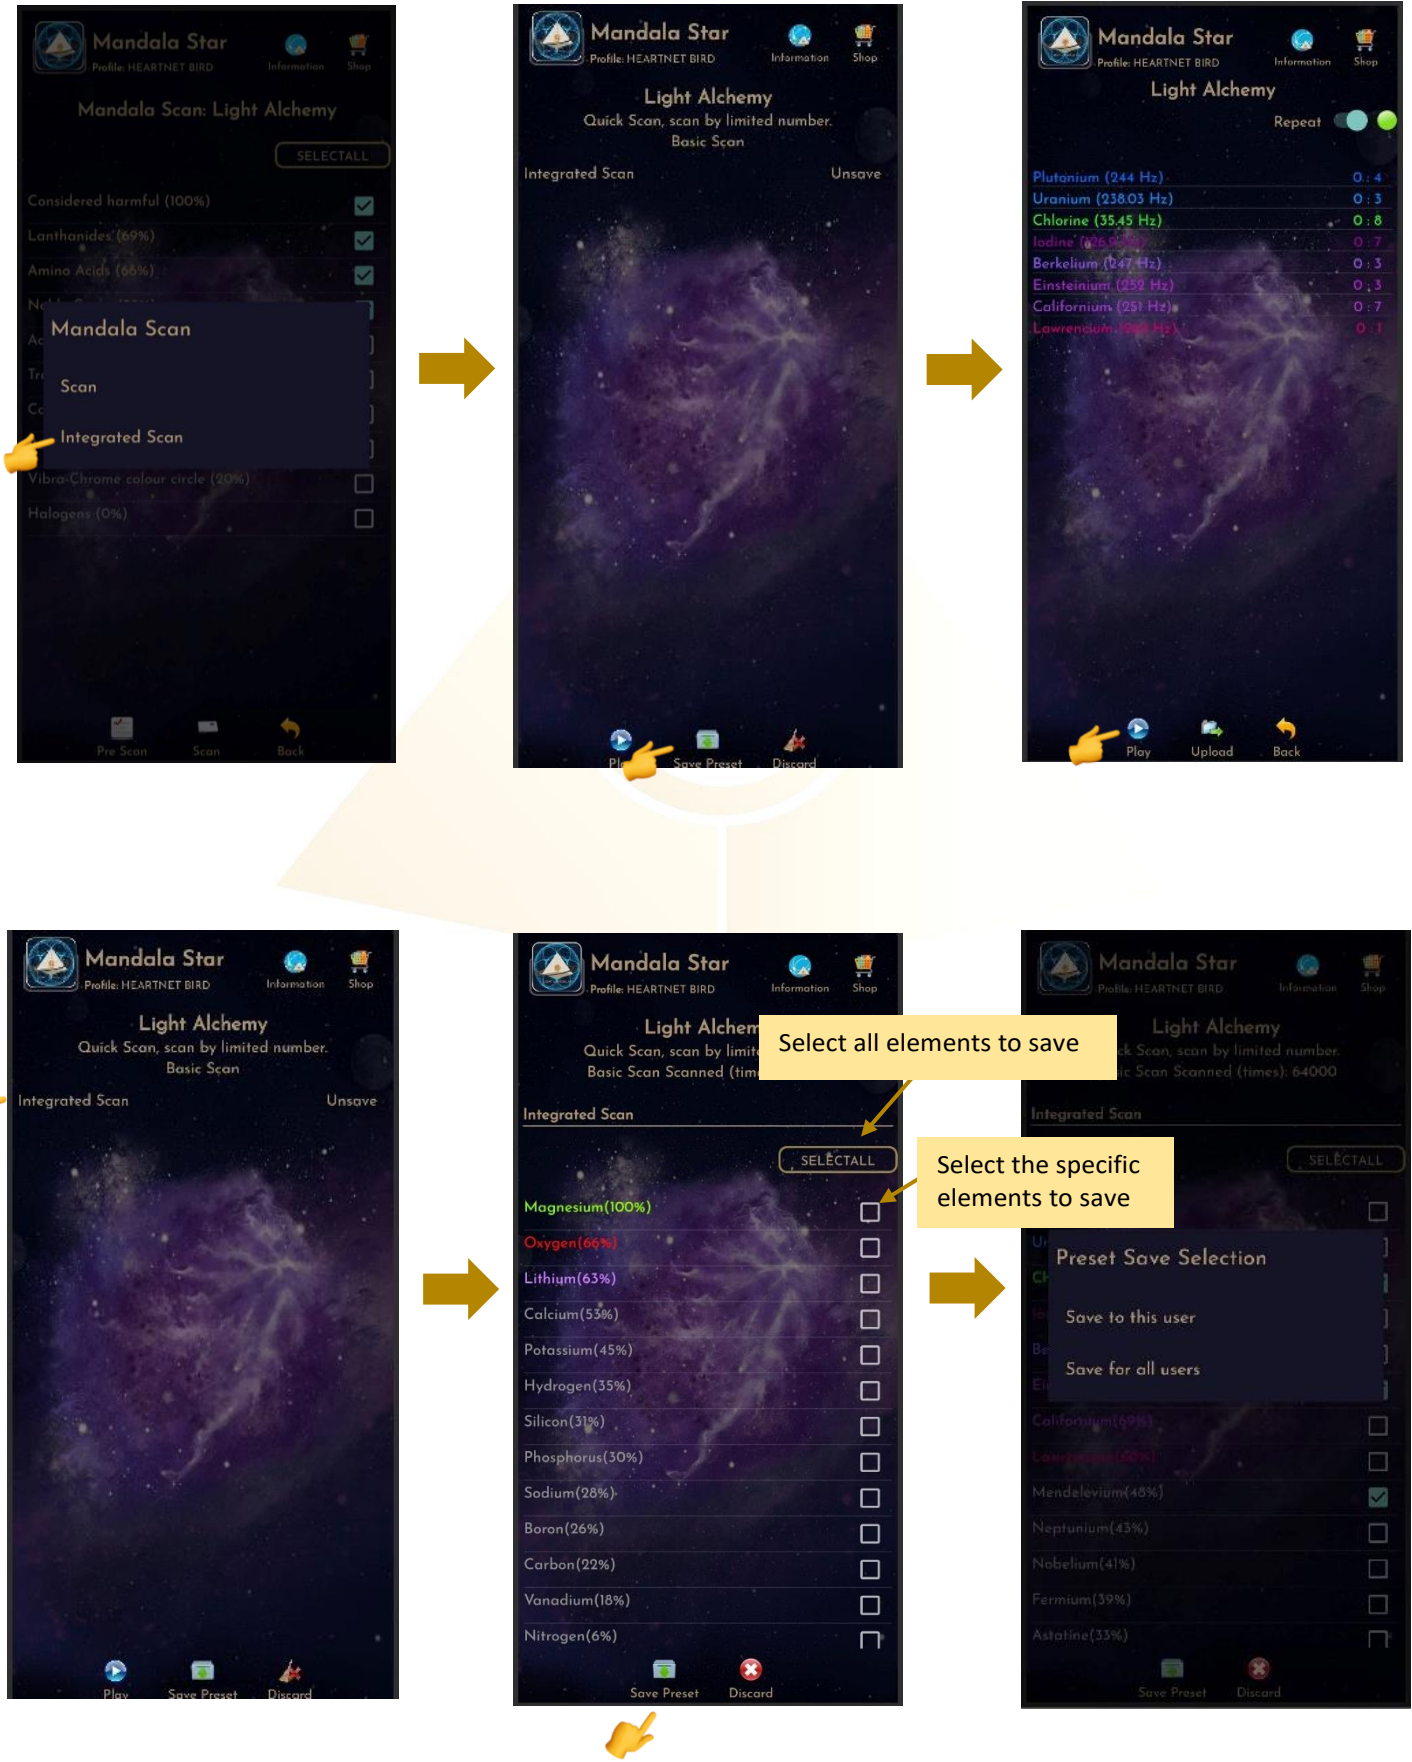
Mandala Star
Profile: HEARTNET BIRD
Information
Shop

Mandala Scan: Light Alchemy

SELECTALL

Considered harmful (100%)
Lanthanides (69%)
Amino Acids (66%)

Mandala Scan

Scan

Integrated Scan

Vibra Chrome colour circle (20%)
Halogens (0%)

Pre Scan
Scan
Back

Mandala Star
Profile: HEARTNET BIRD
Information
Shop

Light Alchemy
Quick Scan, scan by limited number.
Basic Scan

Integrated Scan
Unsave

Play
Save Preset
Discard

Mandala Star
Profile: HEARTNET BIRD
Information
Shop

Light Alchemy

Repeat

Plutonium (244 Hz) 0 : 4
Uranium (238.03 Hz) 0 : 3
Chlorine (35.45 Hz) 0 : 8
Iodine (126.9 Hz) 0 : 7
Berkelium (247 Hz) 0 : 3
Einsteinium (252 Hz) 0 : 3
Californium (251 Hz) 0 : 7
Lawrencium (266 Hz) 0 : 1

Play
Upload
Back

Mandala Star
Profile: HEARTNET BIRD
Information
Shop

Light Alchemy
Quick Scan, scan by limited number.
Basic Scan

Integrated Scan
Unsave

Play
Save Preset
Discard

Mandala Star
Profile: HEARTNET BIRD
Information
Shop

Light Alchem
Quick Scan, scan by limit
Basic Scan Scanned (tim

Select all elements to save

Integrated Scan

SELECTALL

Select the specific elements to save

Magnesium(100%)
Oxygen(66%)
Lithium(63%)
Calcium(53%)
Potassium(45%)
Hydrogen(35%)
Silicon(31%)
Phosphorus(30%)
Sodium(28%)
Boron(26%)
Carbon(22%)
Vanadium(18%)
Nitrogen(6%)

Save Preset
Discard

Mandala Star
Profile: HEARTNET BIRD
Information
Shop

Light Alchemy
k Scan, scan by limited number.
c Scan Scanned (times): 64000

Integrated Scan

SELECTALL

Preset Save Selection

Save to this user

Save for all users

Californium(69%)
Lawrencium(50%)
Mendelevium(48%)
Neptunium(43%)
Nobelium(41%)
Fermium(39%)
Astatine(33%)

Save Preset
Discard